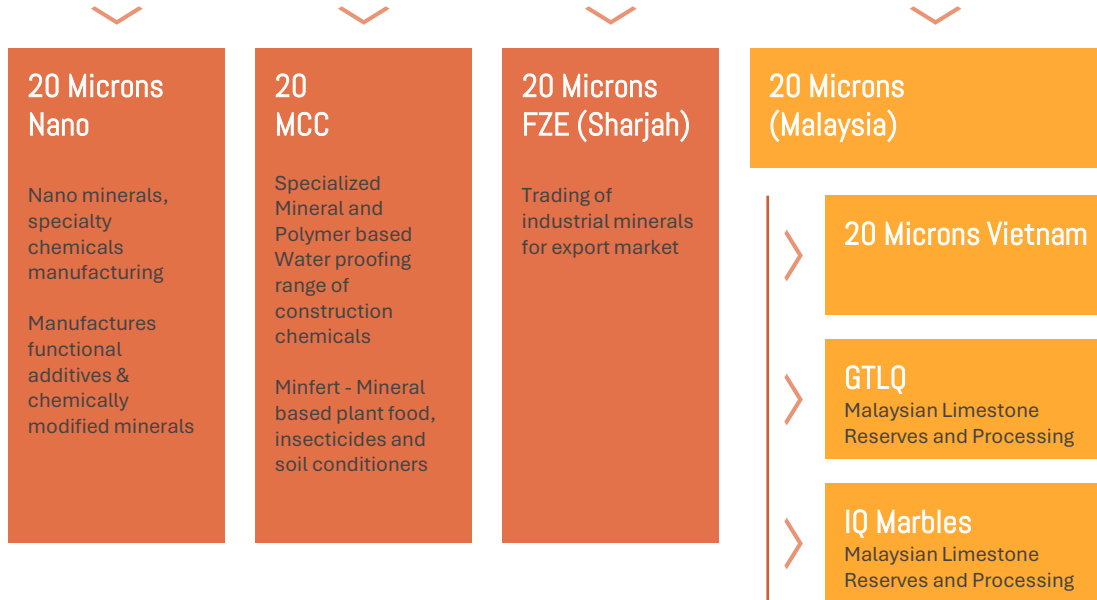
20 Microns Nano

Nano minerals, specialty chemicals manufacturing

Manufactures functional additives & chemically modified minerals

20 MCC

Specialized Mineral and Polymer based Water proofing range of construction chemicals

Minfert - Mineral based plant food, insecticides and soil conditioners

20 Microns FZE (Sharjah)

Trading of industrial minerals for export market

20 Microns (Malaysia)

20 Microns Vietnam

GTLQ
Malaysian Limestone Reserves and Processing

IQ Marbles
Malaysian Limestone Reserves and Processing